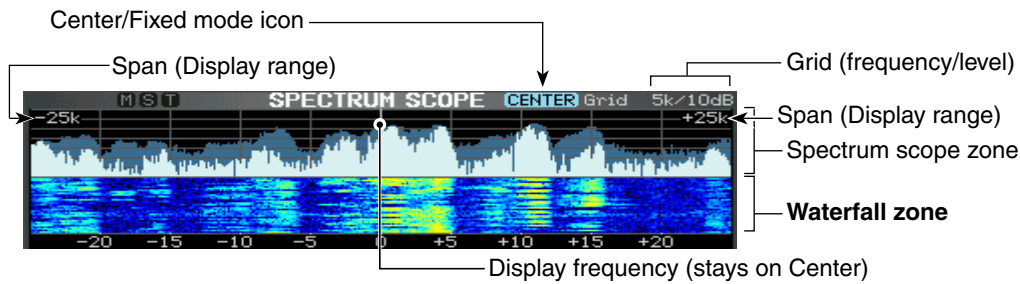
Center/Fixed mode icon

Span (Display range)

Grid (frequency/level)

M S T SPECTRUM SCOPE CENTER Grid 5k/10dB

−25k +25k

Span (Display range)

Spectrum scope zone

**Waterfall zone**

−20 −15 −10 −5 0 +5 +10 +15 +20

Display frequency (stays on Center)